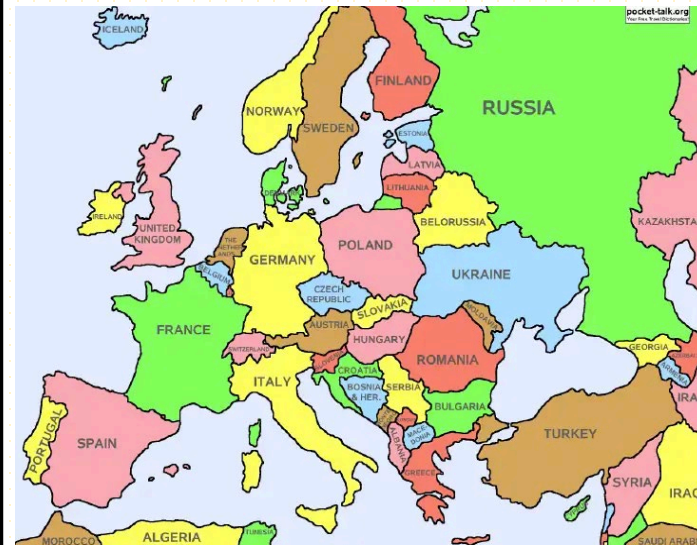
pocket-talk.org
Your Free Travel Dictionary

ICELAND
NORWAY
SWEDEN
FINLAND
RUSSIA
ESTONIA
LATVIA
LITHUANIA
DENMARK
IRELAND
UNITED KINGDOM
THE NETHERLANDS
BELGIUM
GERMANY
POLAND
BELORUSSIA
KAZAKHSTAN
UKRAINE
CZECH REPUBLIC
SLOVAKIA
MOLDAVIA
FRANCE
AUSTRIA
HUNGARY
ROMANIA
SWITZERLAND
SLOVENIA
CROATIA
BOSNIA & HER.
SERBIA
GEORGIA
ARMENIA
ITALY
BULGARIA
ALBANIA
MACEDONIA
TURKEY
PORTUGAL
SPAIN
GREECE
SYRIA
IRAQ
IRAN
MOROCCO
ALGERIA
TUNISIA
SAUDI ARABIA